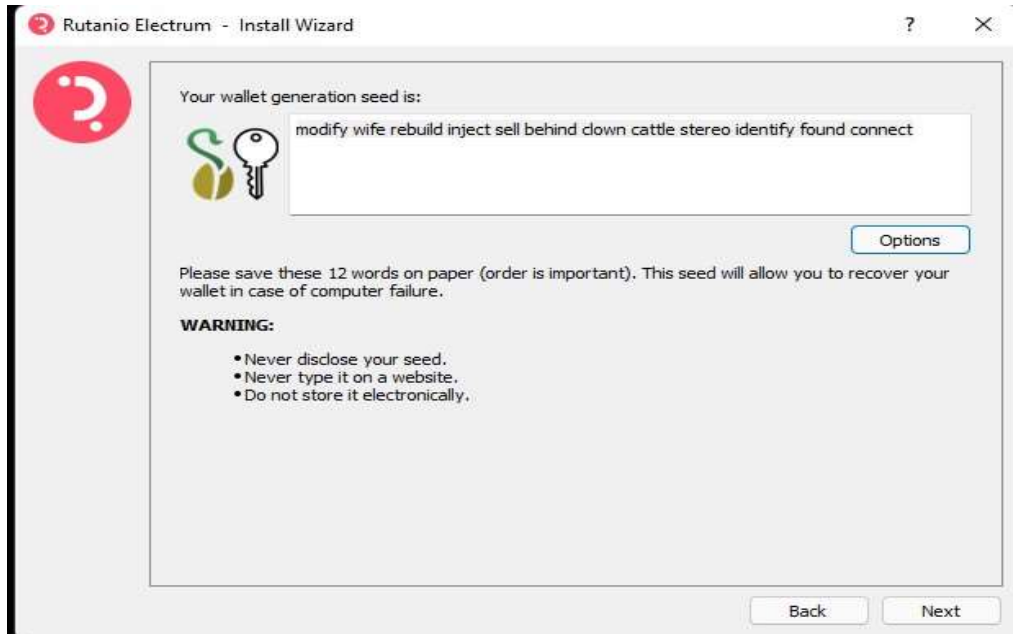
Rutanio Electrum - Install Wizard

?

×

Your wallet generation seed is:

modify wife rebuild inject sell behind clown cattle stereo identify found connect

Options

Please save these 12 words on paper (order is important). This seed will allow you to recover your wallet in case of computer failure.

WARNING:

• Never disclose your seed.
• Never type it on a website.
• Do not store it electronically.

Back

Next